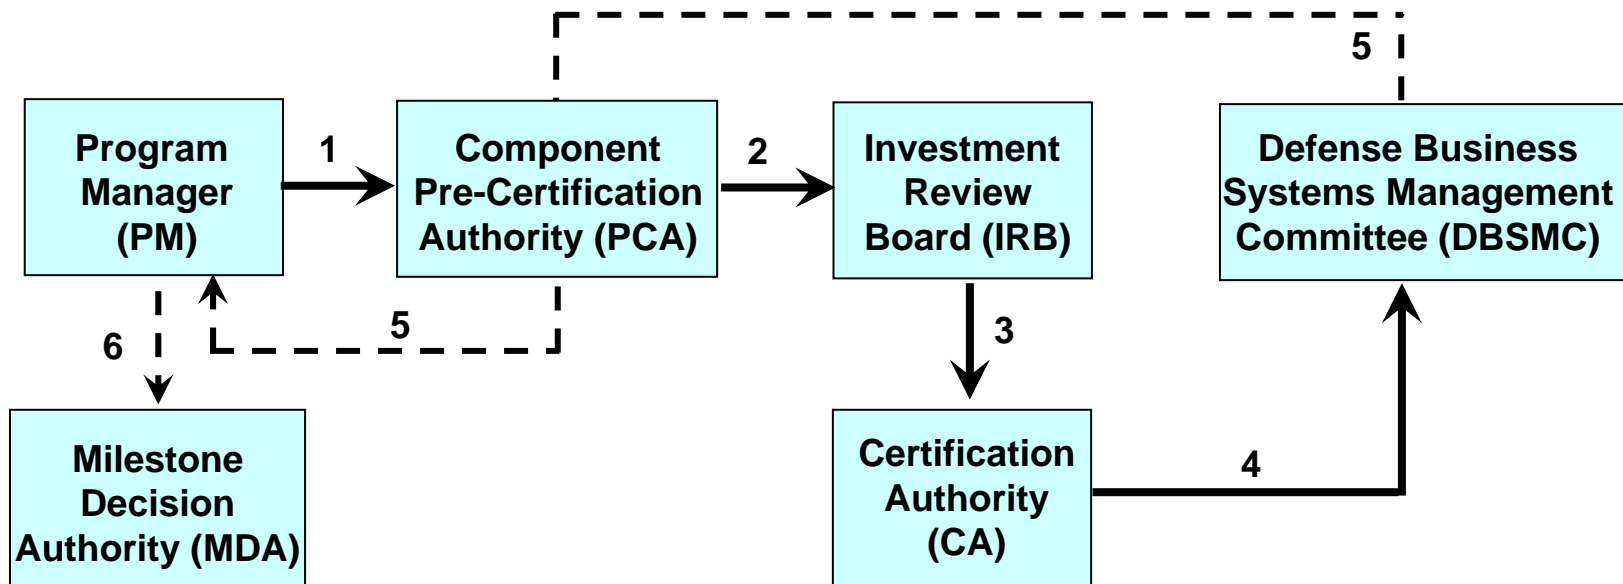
Program Manager (PM)

1

Component Pre-Certification Authority (PCA)

2

Investment Review Board (IRB)

5

Defense Business Systems Management Committee (DBSMC)

6

5

3

Milestone Decision Authority (MDA)

Certification Authority (CA)

4